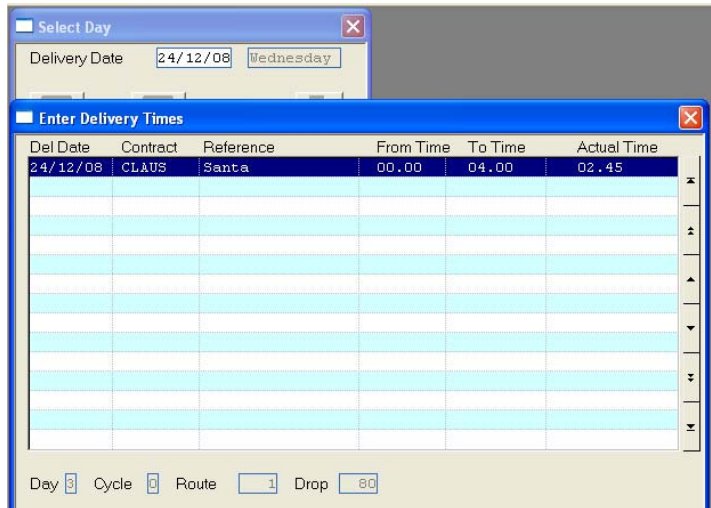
Select Day

Delivery Date 24/12/08 Wednesday

Enter Delivery Times

| Del Date | Contract | Reference | From Time | To Time | Actual Time |
|---|---|---|---|---|---|
| 24/12/08 | CLAUS | Santa | 00.00 | 04.00 | 02.45 |

Day 3 Cycle 0 Route 1 Drop 80